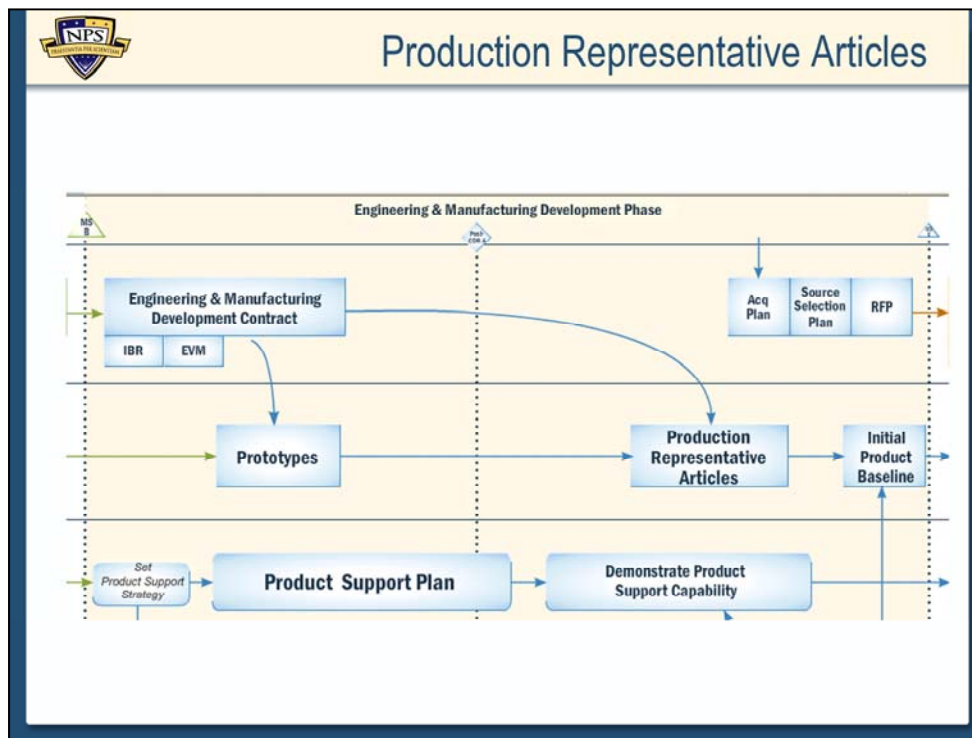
NPS
PRAESTANTIA PER SCIENTIAM

Production Representative Articles

Engineering & Manufacturing Development Phase

MS B

Post CDR A

MS C

Engineering & Manufacturing Development Contract

IBR

EVM

Acq Plan

Source Selection Plan

RFP

Prototypes

Production Representative Articles

Initial Product Baseline

Set Product Support Strategy

Product Support Plan

Demonstrate Product Support Capability